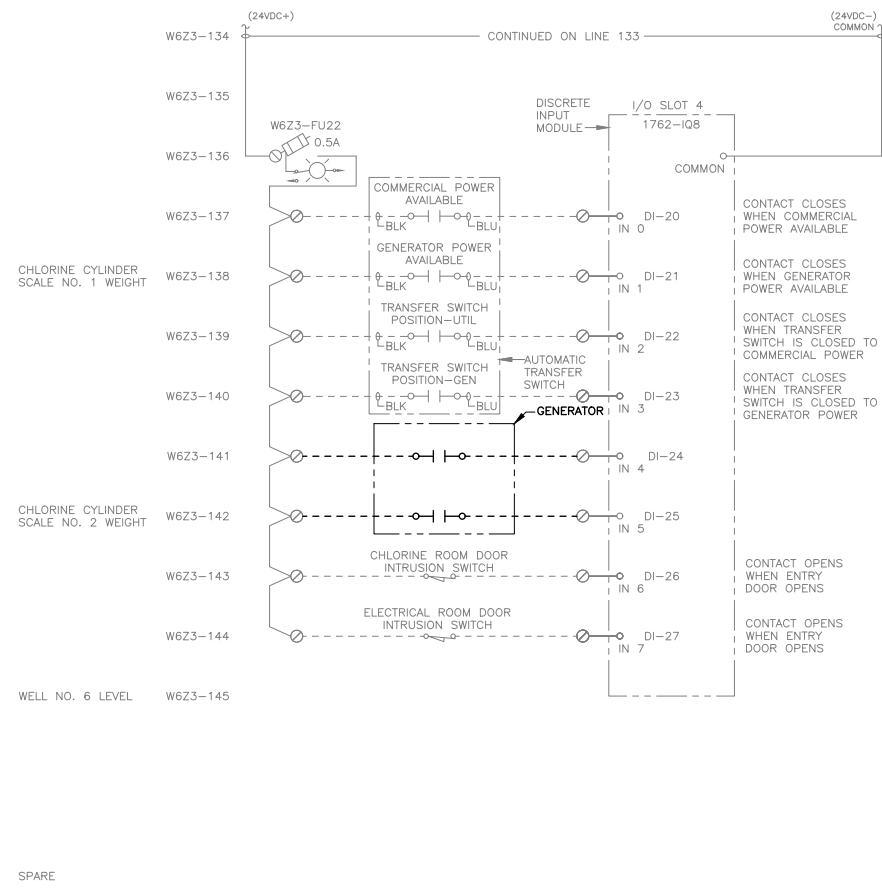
(24VDC+)

(24VDC–) COMMON

W6Z3–134

CONTINUED ON LINE 133

W6Z3–135

DISCRETE INPUT MODULE

I/O SLOT 4

1762–IQ8

W6Z3–FU22

0.5A

W6Z3–136

COMMON

COMMERCIAL POWER AVAILABLE

W6Z3–137

BLK

BLU

DI–20

IN 0

CONTACT CLOSES WHEN COMMERCIAL POWER AVAILABLE

GENERATOR POWER AVAILABLE

CHLORINE CYLINDER SCALE NO. 1 WEIGHT

W6Z3–138

BLK

BLU

DI–21

IN 1

CONTACT CLOSES WHEN GENERATOR POWER AVAILABLE

TRANSFER SWITCH POSITION–UTIL

W6Z3–139

BLK

BLU

DI–22

IN 2

CONTACT CLOSES WHEN TRANSFER SWITCH IS CLOSED TO COMMERCIAL POWER

AUTOMATIC TRANSFER SWITCH

TRANSFER SWITCH POSITION–GEN

W6Z3–140

BLK

BLU

DI–23

IN 3

CONTACT CLOSES WHEN TRANSFER SWITCH IS CLOSED TO GENERATOR POWER

GENERATOR

W6Z3–141

DI–24

IN 4

CHLORINE CYLINDER SCALE NO. 2 WEIGHT

W6Z3–142

DI–25

IN 5

CHLORINE ROOM DOOR INTRUSION SWITCH

W6Z3–143

DI–26

IN 6

CONTACT OPENS WHEN ENTRY DOOR OPENS

ELECTRICAL ROOM DOOR INTRUSION SWITCH

W6Z3–144

DI–27

IN 7

CONTACT OPENS WHEN ENTRY DOOR OPENS

WELL NO. 6 LEVEL

W6Z3–145

SPARE